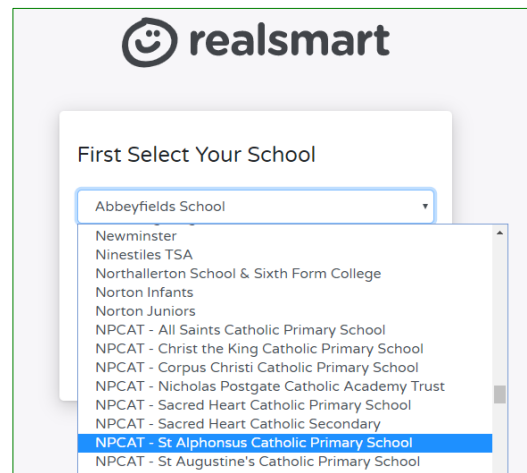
realsmart

First Select Your School

Abbeyfields School

Newminster
Ninestiles TSA
Northallerton School & Sixth Form College
Norton Infants
Norton Juniors
NPCAT - All Saints Catholic Primary School
NPCAT - Christ the King Catholic Primary School
NPCAT - Corpus Christi Catholic Primary School
NPCAT - Nicholas Postgate Catholic Academy Trust
NPCAT - Sacred Heart Catholic Primary School
NPCAT - Sacred Heart Catholic Secondary
NPCAT - St Alphonsus Catholic Primary School
NPCAT - St Augustine's Catholic Primary School